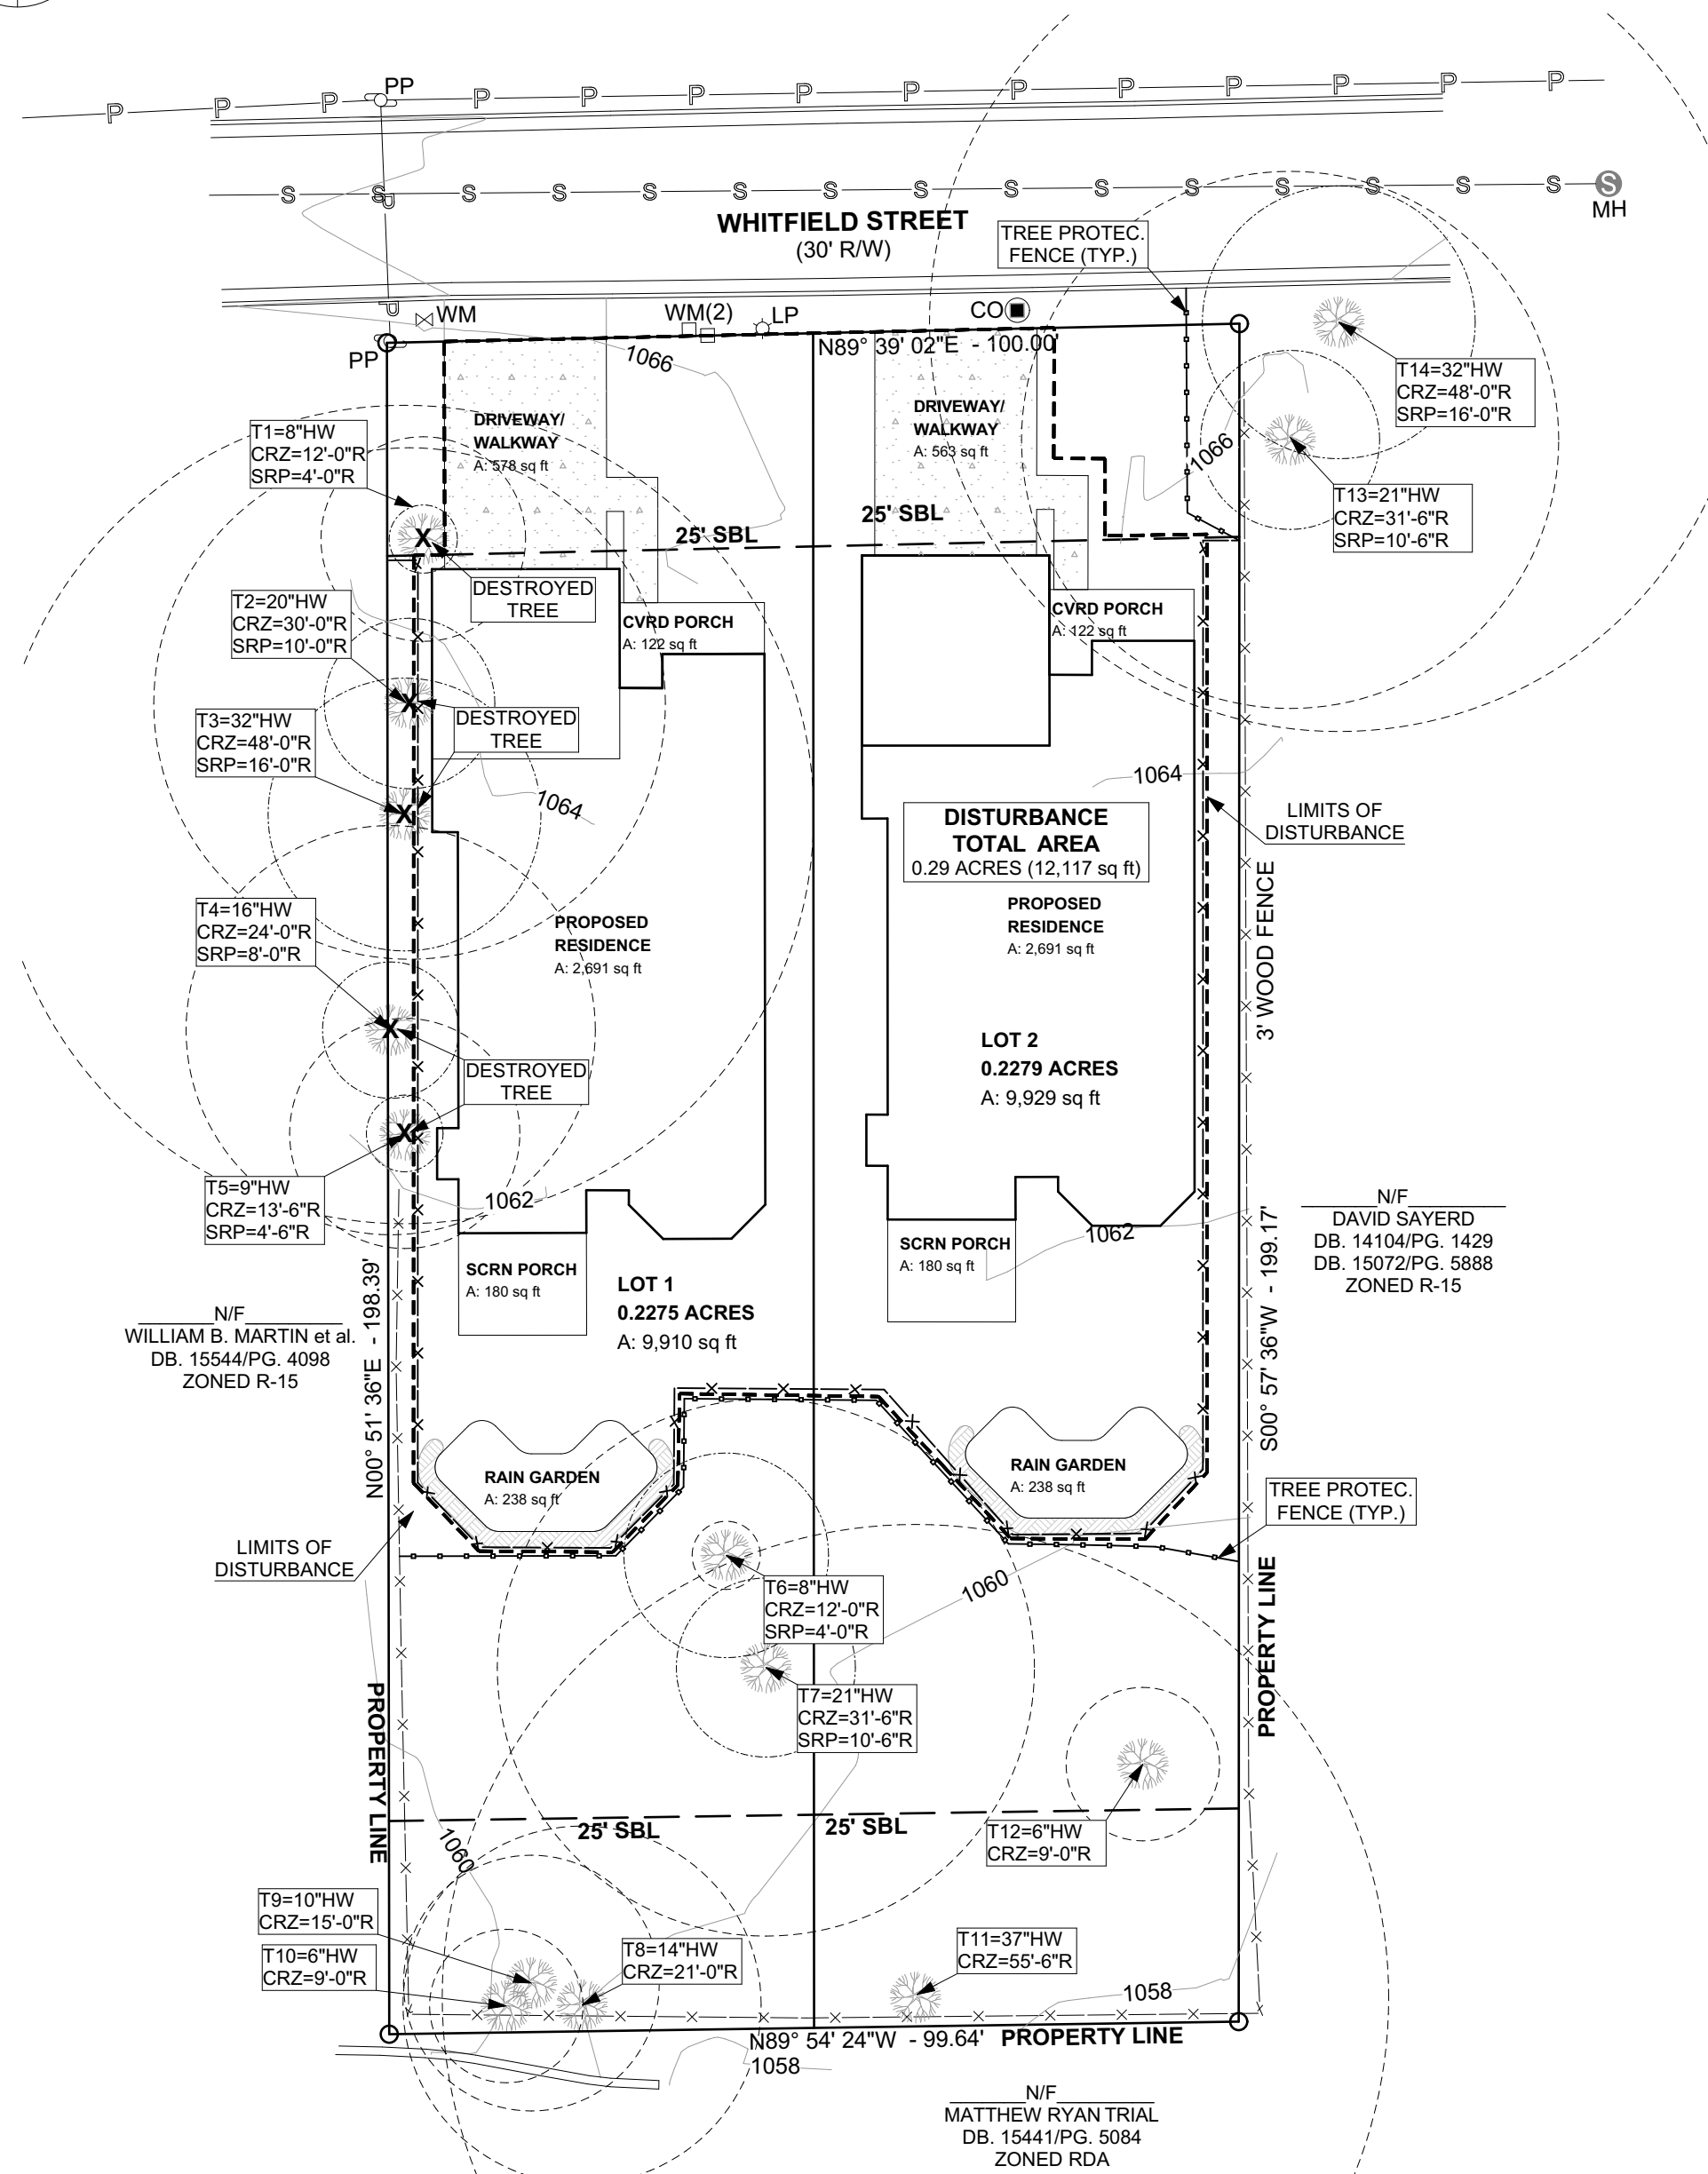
PP
P P P P P P P P P P P P P P
S S S S S S S S S S S S S S
MH
WHITFIELD STREET
(30' R/W)
TREE PROTEC. FENCE (TYP.)
WM
WM(2)
LP
CO
N89° 39' 02"E - 100.00'
PP
1066
DRIVEWAY/ WALKWAY
A: 578 sq ft
DRIVEWAY/ WALKWAY
A: 563 sq ft
T14=32"HW
CRZ=48'-0"R
SRP=16'-0"R
1066
T1=8"HW
CRZ=12'-0"R
SRP=4'-0"R
T13=21"HW
CRZ=31'-6"R
SRP=10'-6"R
25' SBL
25' SBL
DESTROYED TREE
T2=20"HW
CRZ=30'-0"R
SRP=10'-0"R
CVRD PORCH
A: 122 sq ft
CVRD PORCH
A: 122 sq ft
T3=32"HW
CRZ=48'-0"R
SRP=16'-0"R
DESTROYED TREE
1064
1064
LIMITS OF DISTURBANCE
DISTURBANCE TOTAL AREA
0.29 ACRES (12,117 sq ft)
T4=16"HW
CRZ=24'-0"R
SRP=8'-0"R
PROPOSED RESIDENCE
A: 2,691 sq ft
PROPOSED RESIDENCE
A: 2,691 sq ft
3' WOOD FENCE
LOT 2
0.2279 ACRES
A: 9,929 sq ft
DESTROYED TREE
T5=9"HW
CRZ=13'-6"R
SRP=4'-6"R
1062
1062
N/F
DAVID SAYERD
DB. 14104/PG. 1429
DB. 15072/PG. 5888
ZONED R-15
SCRN PORCH
A: 180 sq ft
SCRN PORCH
A: 180 sq ft
LOT 1
0.2275 ACRES
A: 9,910 sq ft
N/F
WILLIAM B. MARTIN et al.
DB. 15544/PG. 4098
ZONED R-15
N00° 51' 36"E - 198.39'
S00° 57' 36"W - 199.17'
RAIN GARDEN
A: 238 sq ft
RAIN GARDEN
A: 238 sq ft
TREE PROTEC. FENCE (TYP.)
LIMITS OF DISTURBANCE
T6=8"HW
CRZ=12'-0"R
SRP=4'-0"R
1060
T7=21"HW
CRZ=31'-6"R
SRP=10'-6"R
PROPERTY LINE
PROPERTY LINE
25' SBL
25' SBL
T12=6"HW
CRZ=9'-0"R
1060
T9=10"HW
CRZ=15'-0"R
T10=6"HW
CRZ=9'-0"R
T8=14"HW
CRZ=21'-0"R
T11=37"HW
CRZ=55'-6"R
1058
N89° 54' 24"W - 99.64'
PROPERTY LINE
1058
N/F
MATTHEW RYAN TRIAL
DB. 15441/PG. 5084
ZONED RDA